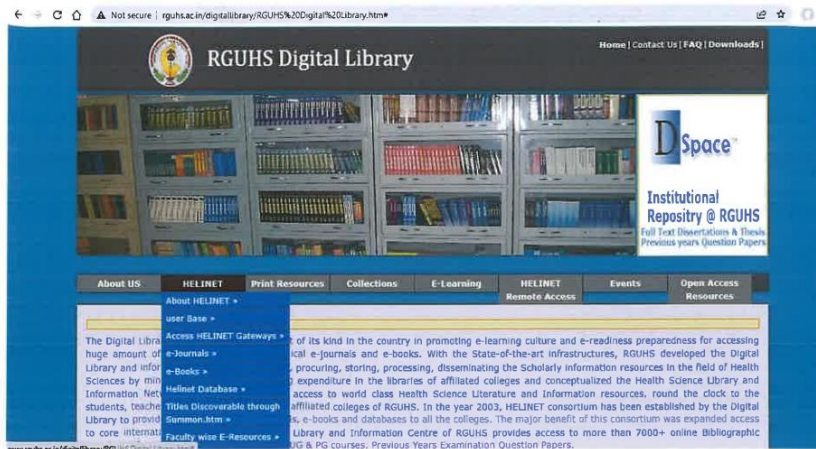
Not secure | rguhs.ac.in/digitallibrary/RGUHS%20Digital%20Library.htm#

RGUHS Digital Library

Home | Contact Us | FAQ | Downloads |

DSpace

Institutional Repository @ RGUHS
Full Text Dissertations & Thesis
Previous years Question Papers

About US | HELINET | Print Resources | Collections | E-Learning | HELINET Remote Access | Events | Open Access Resources

About HELINET »
user Base »
Access HELINET Gateways »
e-Journals »
e-Books »
Helinet Database »
Titles Discoverable through Summon.htm »
Faculty wise E-Resources »

The Digital Libra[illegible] of its kind in the country in promoting e-learning culture and e-readiness preparedness for accessing huge amount of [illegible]cal e-journals and e-books. With the State-of-the-art infrastructures, RGUHS developed the Digital Library and infor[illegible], procuring, storing, processing, disseminating the Scholarly information resources in the field of Health Sciences by min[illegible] expenditure in the libraries of affiliated colleges and conceptualized the Health Science Library and Information Net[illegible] access to world class Health Science Literature and information resources, round the clock to the students, teache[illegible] affiliated colleges of RGUHS. In the year 2003, HELINET consortium has been established by the Digital Library to provid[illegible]s, e-books and databases to all the colleges. The major benefit of this consortium was expanded access to core internat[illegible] Library and Information Centre of RGUHS provides access to more than 7000+ online Bibliographic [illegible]UG & PG courses. Previous Years Examination Question Papers.